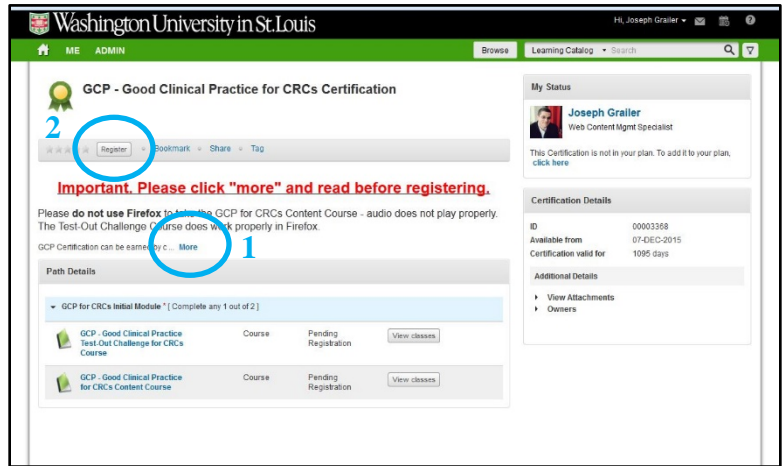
Washington University in St. Louis

Hi, Joseph Grailer ▾

ME ADMIN

Browse

Learning Catalog ▾ Search

GCP - Good Clinical Practice for CRCs Certification

2

Register

Bookmark • Share • Tag

Important. Please click "more" and read before registering.

Please do not use Firefox to take the GCP for CRCs Content Course - audio does not play properly. The Test-Out Challenge Course does work properly in Firefox.

GCP Certification can be earned by c... More

1

Path Details

▾ GCP for CRCs Initial Module * [ Complete any 1 out of 2 ]

| | | | |
|---|---|---|---|
| GCP - Good Clinical Practice Test-Out Challenge for CRCs Course | Course | Pending Registration | View classes |
| GCP - Good Clinical Practice for CRCs Content Course | Course | Pending Registration | View classes |

My Status

Joseph Grailer

Web Content Mgmt Specialist

This Certification is not in your plan. To add it to your plan, click here

Certification Details

| | |
|---|---|
| ID | 00003368 |
| Available from | 07-DEC-2015 |
| Certification valid for | 1095 days |

Additional Details

▸ View Attachments

▸ Owners